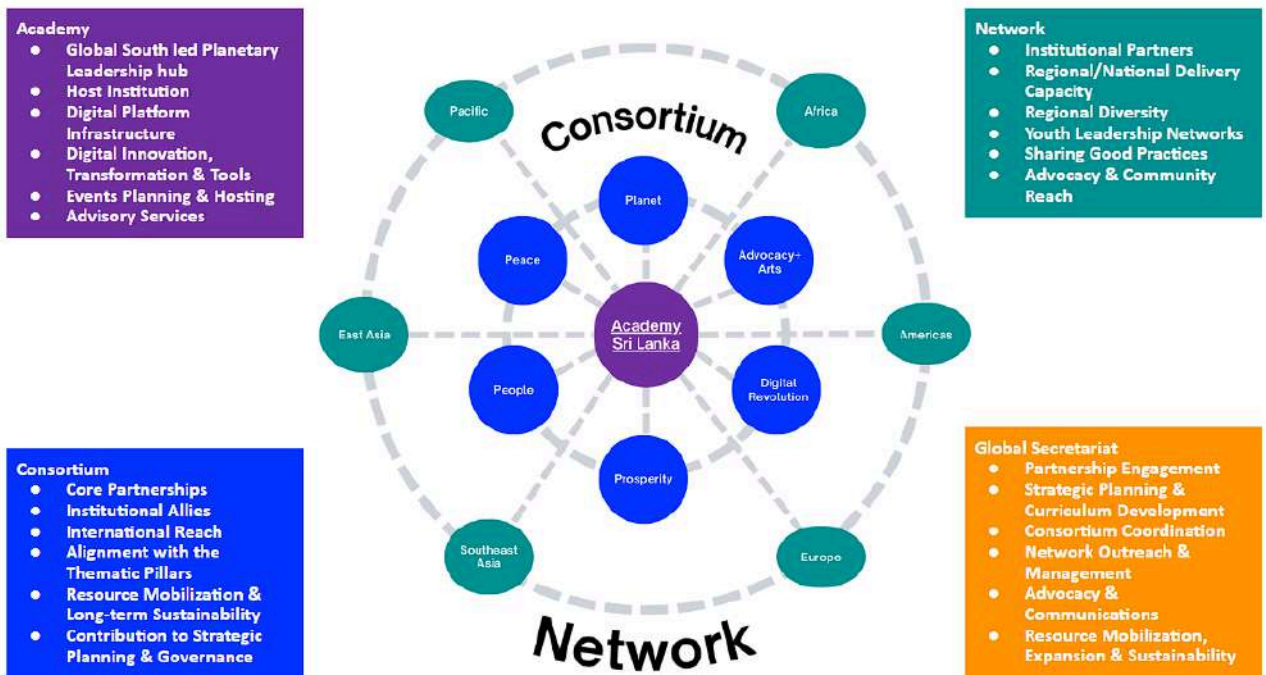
Academy
- Global South led Planetary Leadership hub
- Host Institution
- Digital Platform Infrastructure
- Digital Innovation, Transformation & Tools
- Events Planning & Hosting
- Advisory Services

Network
- Institutional Partners
- Regional/National Delivery Capacity
- Regional Diversity
- Youth Leadership Networks
- Sharing Good Practices
- Advocacy & Community Reach

Consortium

Pacific

Africa

Planet

Peace

Advocacy+ Arts

East Asia

Academy Sri Lanka

Americas

People

Digital Revolution

Prosperity

Southeast Asia

Europe

Network

Consortium
- Core Partnerships
- Institutional Allies
- International Reach
- Alignment with the Thematic Pillars
- Resource Mobilization & Long-term Sustainability
- Contribution to Strategic Planning & Governance

Global Secretariat
- Partnership Engagement
- Strategic Planning & Curriculum Development
- Consortium Coordination
- Network Outreach & Management
- Advocacy & Communications
- Resource Mobilization, Expansion & Sustainability